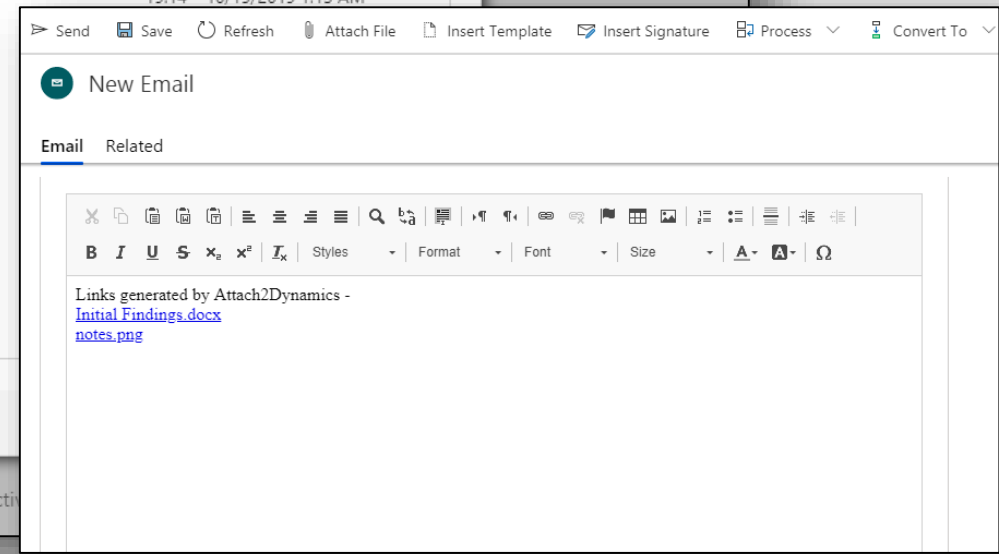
Send Save Refresh Attach File Insert Template Insert Signature Process Convert To

New Email

Email Related

B I U S $x_2$ $x^2$ $I_x$ Styles Format Font Size A Ω

Links generated by Attach2Dynamics -
Initial Findings.docx
notes.png